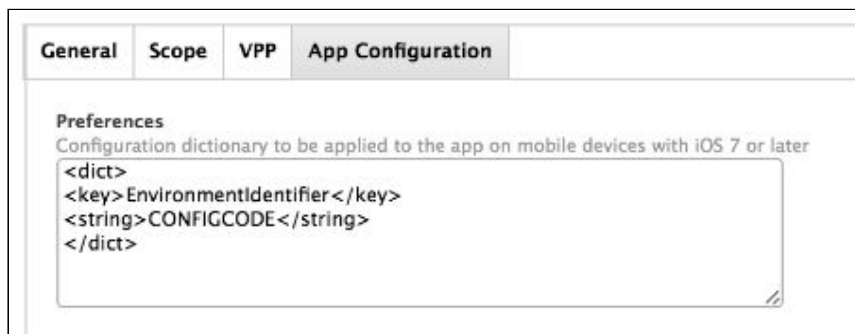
General Scope VPP App Configuration

Preferences
Configuration dictionary to be applied to the app on mobile devices with iOS 7 or later
<dict>
<key>EnvironmentIdentifier</key>
<string>CONFIGCODE</string>
</dict>